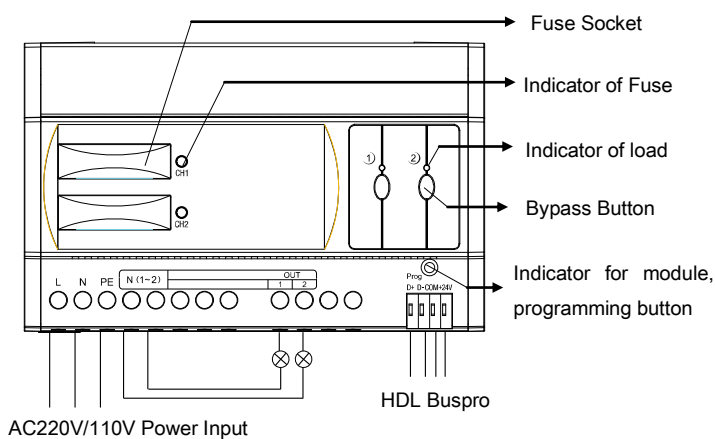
Fuse Socket

Indicator of Fuse

Indicator of load

Bypass Button

Indicator for module, programming button

CH1

CH2

①

②

L N PE

N (1~2)

OUT

1 2

Prog

D+ D- COM +24V

HDL Buspro

AC220V/110V Power Input